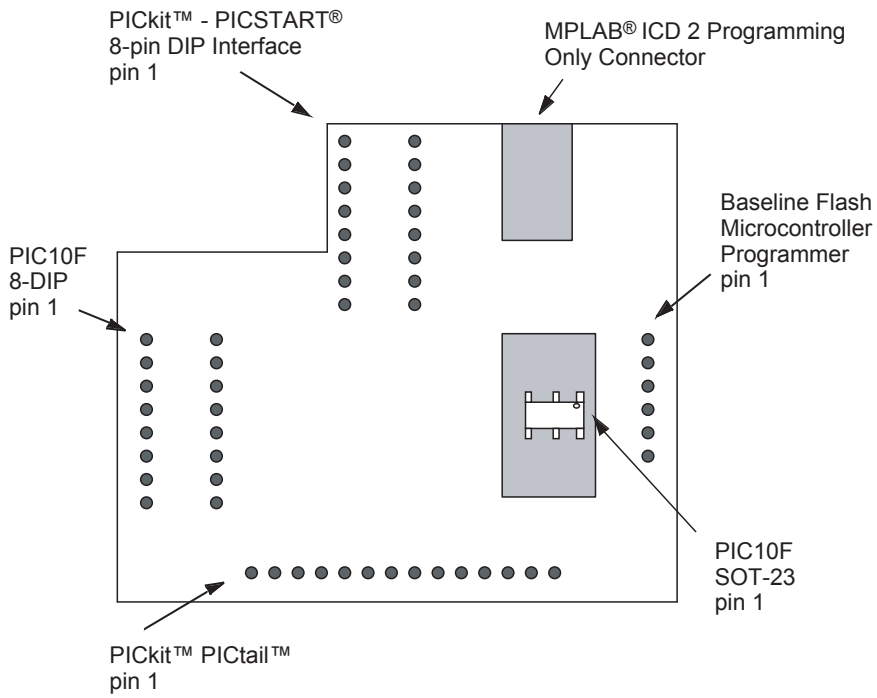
PICkit™ - PICSTART®
8-pin DIP Interface
pin 1

MPLAB® ICD 2 Programming
Only Connector

Baseline Flash
Microcontroller
Programmer
pin 1

PIC10F
8-DIP
pin 1

PIC10F
SOT-23
pin 1

PICkit™ PICtail™
pin 1